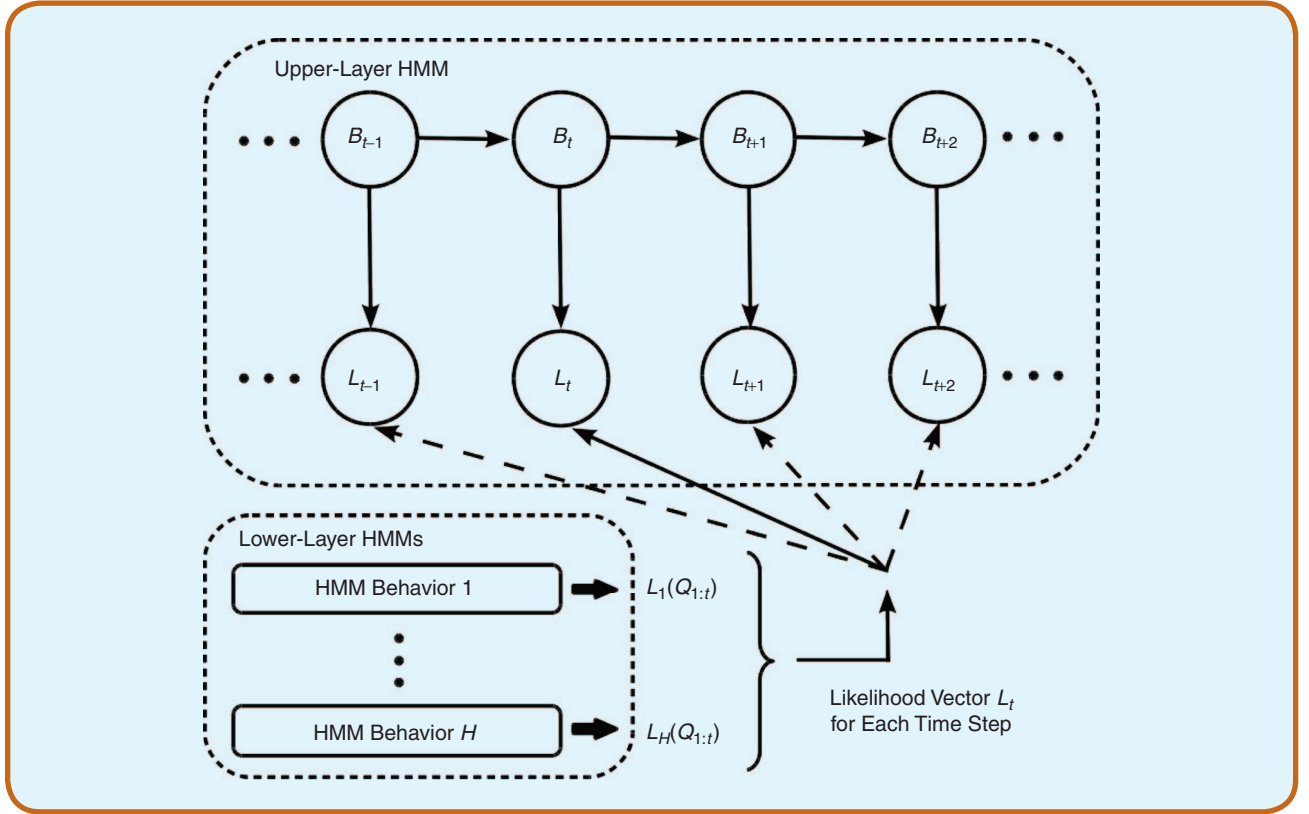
Upper-Layer HMM

$B_{t-1}$ $B_t$ $B_{t+1}$ $B_{t+2}$

$L_{t-1}$ $L_t$ $L_{t+1}$ $L_{t+2}$

Lower-Layer HMMs

HMM Behavior 1 $L_1(Q_{1:t})$

HMM Behavior $H$ $L_H(Q_{1:t})$

Likelihood Vector $L_t$ for Each Time Step